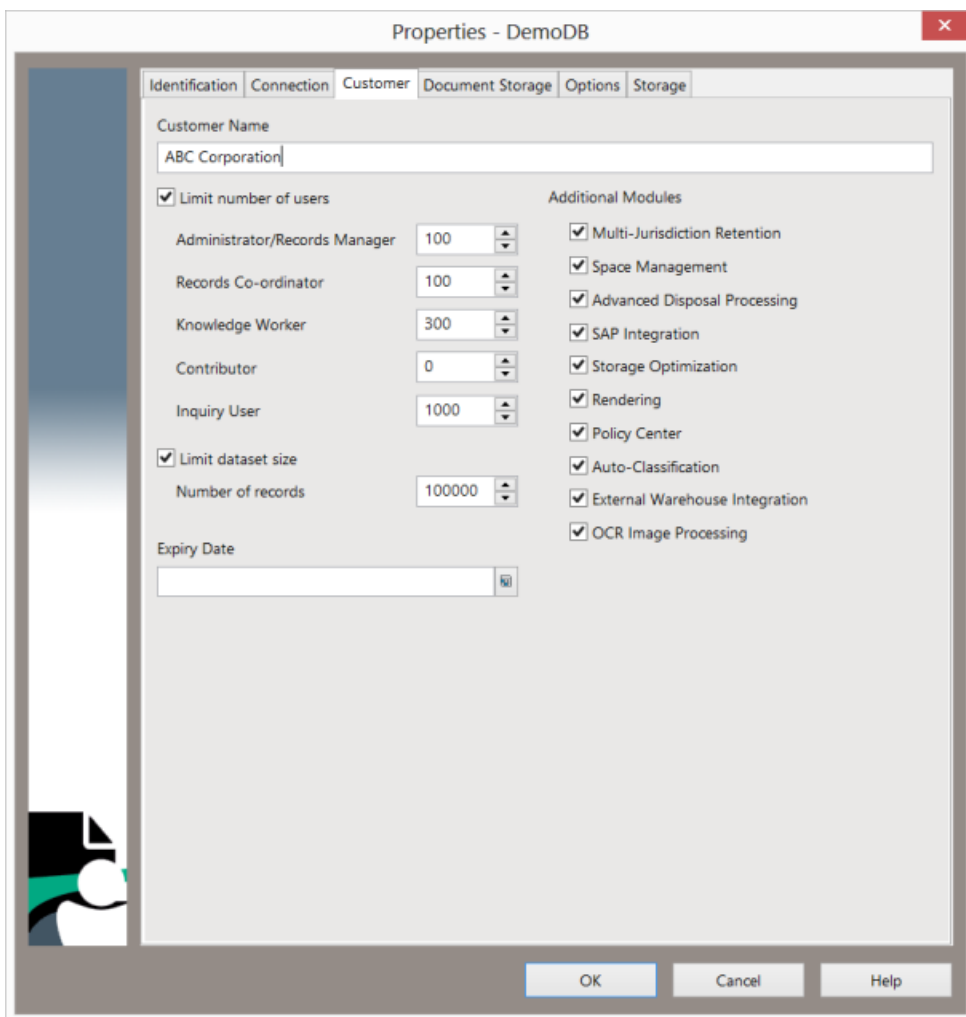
Properties - DemoDB

Identification | Connection | Customer | Document Storage | Options | Storage

Customer Name

ABC Corporation

Limit number of users

Administrator/Records Manager 100

Records Co-ordinator 100

Knowledge Worker 300

Contributor 0

Inquiry User 1000

Limit dataset size

Number of records 100000

Expiry Date

Additional Modules

Multi-Jurisdiction Retention

Space Management

Advanced Disposal Processing

SAP Integration

Storage Optimization

Rendering

Policy Center

Auto-Classification

External Warehouse Integration

OCR Image Processing

OK

Cancel

Help